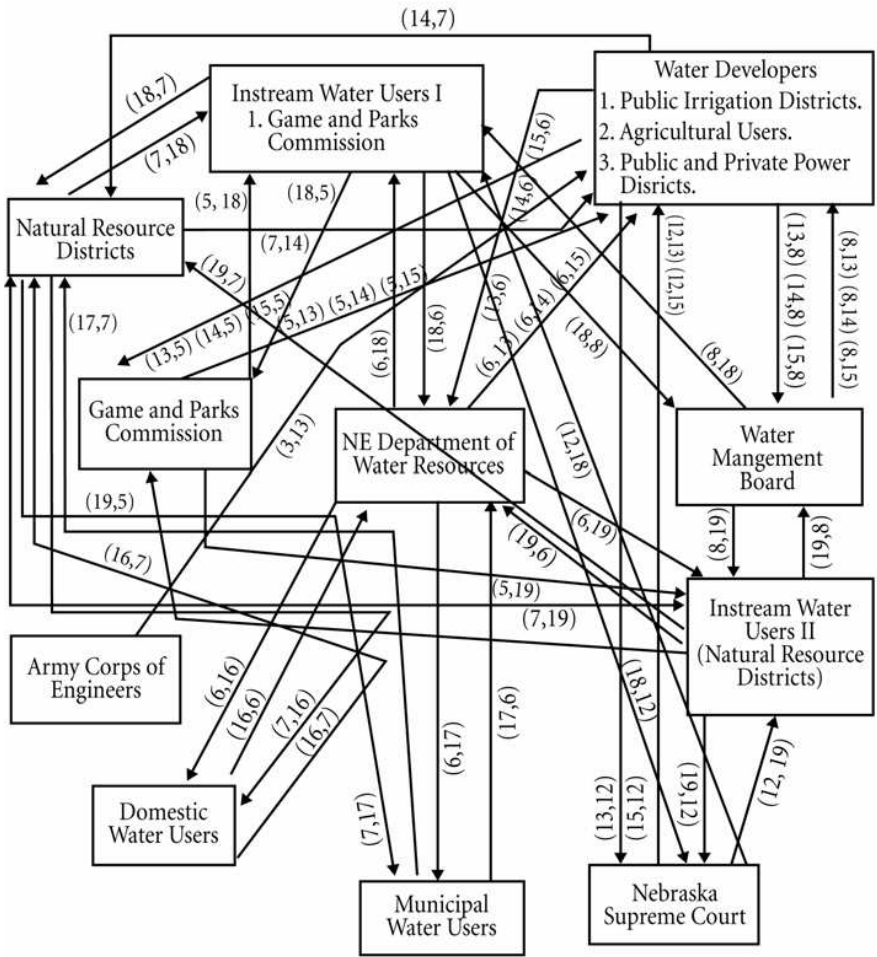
(14,7)

Instream Water Users I
1. Game and Parks Commission

Water Developers
1. Public Irrigation Districts.
2. Agricultural Users.
3. Public and Private Power Disricts.

(18,7)
(7,18)

Natural Resource Districts

(5, 18)
(18,5)
(7,14)
(15,6)
(14,6)
(12,13)
(12,15)
(19,7)
(15,5)
(5,13)
(5,14)
(5,15)
(13,6)
(6,4)
(6,15)
(13,8)
(14,8)
(15,8)
(8,13)
(8,14)
(8,15)
(17,7)
(13,5)
(14,5)
(6,18)
(18,6)
(6,13)
(18,8)
(8,18)

Game and Parks Commission

(3,13)

NE Department of Water Resources

(12,18)

Water Mangement Board

(19,5)
(6,19)
(19,6)
(8,19)
(19,8)
(16,7)
(5,19)
(7,19)

Instream Water Users II (Natural Resource Districts)

Army Corps of Engineers

(6,16)
(16,6)
(7,16)
(16,7)
(6,17)
(17,6)
(18,12)
(7,17)
(13,12)
(15,12)
(19,12)
(12, 19)

Domestic Water Users

Municipal Water Users

Nebraska Supreme Court